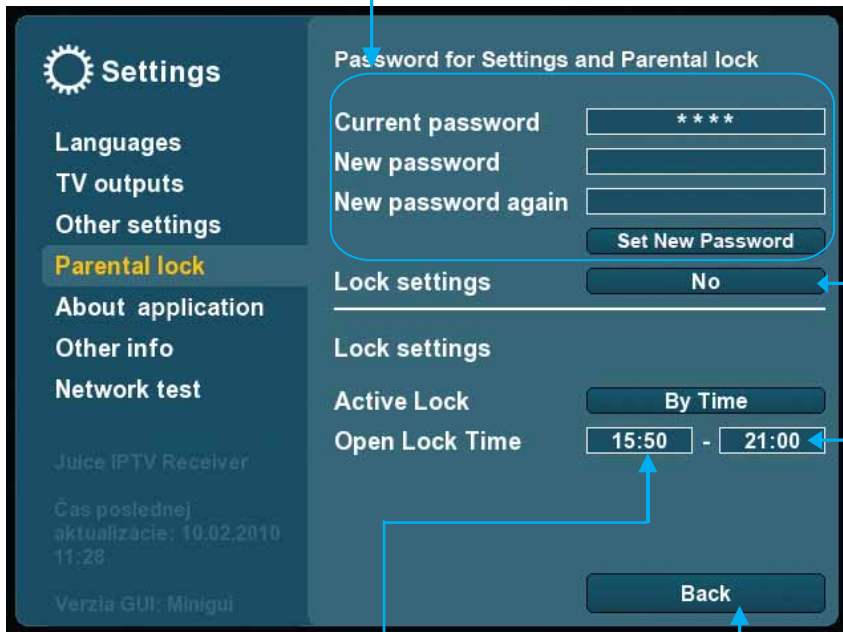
Settings

Languages
TV outputs
Other settings
Parental lock
About application
Other info
Network test

Juice IPTV Receiver

Čas poslednej aktualizácie: 10.02.2010 11:28

Verzia GUI: Minigui

Password for Settings and Parental lock

Current password ****
New password
New password again
Set New Password

Lock settings No

Lock settings

Active Lock By Time
Open Lock Time 15:50 - 21:00

Back